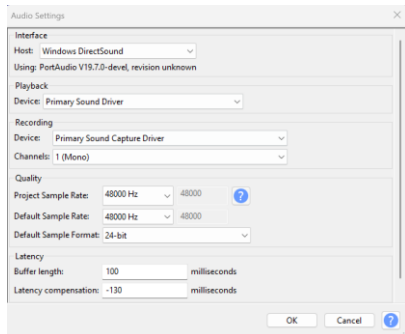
Audio Settings

Interface
Host: Windows DirectSound
Using: PortAudio V19.7.0-devel, revision unknown

Playback
Device: Primary Sound Driver

Recording
Device: Primary Sound Capture Driver
Channels: 1 (Mono)

Quality
Project Sample Rate: 48000 Hz 48000 ?
Default Sample Rate: 48000 Hz 48000
Default Sample Format: 24-bit

Latency
Buffer length: 100 milliseconds
Latency compensation: -130 milliseconds

OK Cancel ?